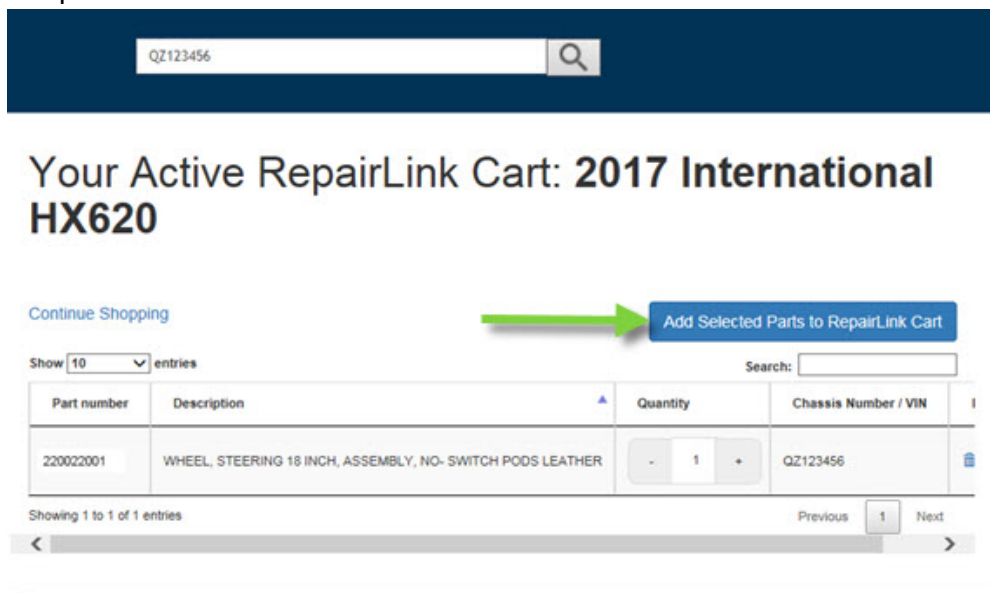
QZ123456

Your Active RepairLink Cart: **2017 International HX620**

Continue Shopping

Add Selected Parts to RepairLink Cart

Show 10 entries

Search:

| Part number | Description | Quantity | Chassis Number / VIN | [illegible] |
|---|---|---|---|---|
| 220022001 | WHEEL, STEERING 18 INCH, ASSEMBLY, NO- SWITCH PODS LEATHER | - 1 + | QZ123456 | |

Showing 1 to 1 of 1 entries

Previous 1 Next